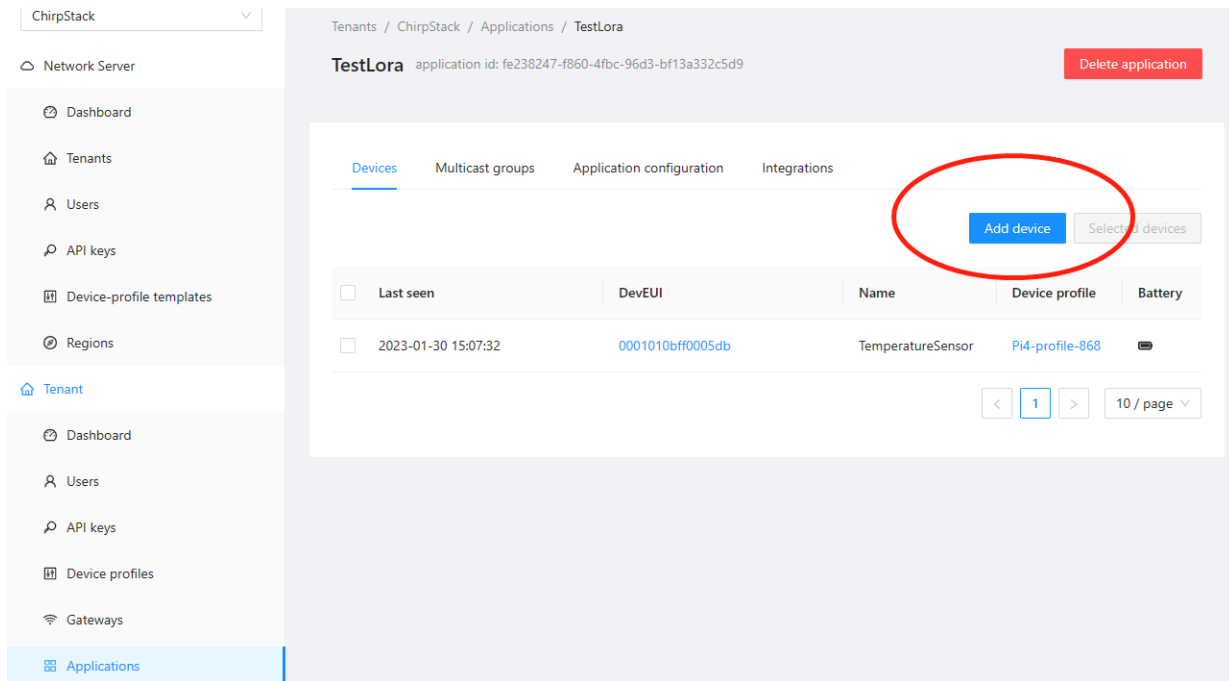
ChirpStack

Network Server

Dashboard

Tenants

Users

API keys

Device-profile templates

Regions

Tenant

Dashboard

Users

API keys

Device profiles

Gateways

Applications

Tenants / ChirpStack / Applications / TestLora

TestLora application id: fe238247-f860-4fbc-96d3-bf13a332c5d9

Delete application

Devices Multicast groups Application configuration Integrations

Add device

Selected devices

| Last seen | DevEUI | Name | Device profile | Battery |
|---|---|---|---|---|
| 2023-01-30 15:07:32 | 0001010bff0005db | TemperatureSensor | Pi4-profile-868 | |

< 1 >

10 / page